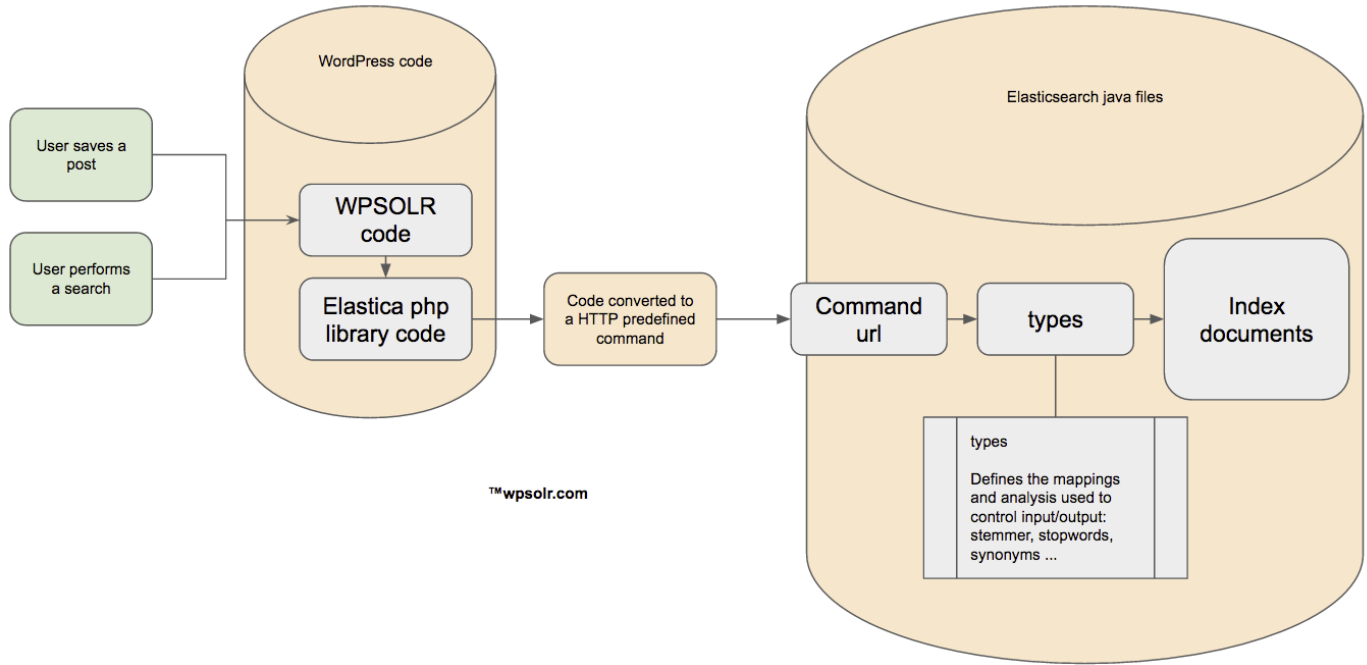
User saves a post

User performs a search

WordPress code

WPSOLR code

Elastica php library code

Code converted to a HTTP predefined command

Elasticsearch java files

Command url

types

Index documents

types

Defines the mappings and analysis used to control input/output: stemmer, stopwords, synonyms ...

™wpsolr.com